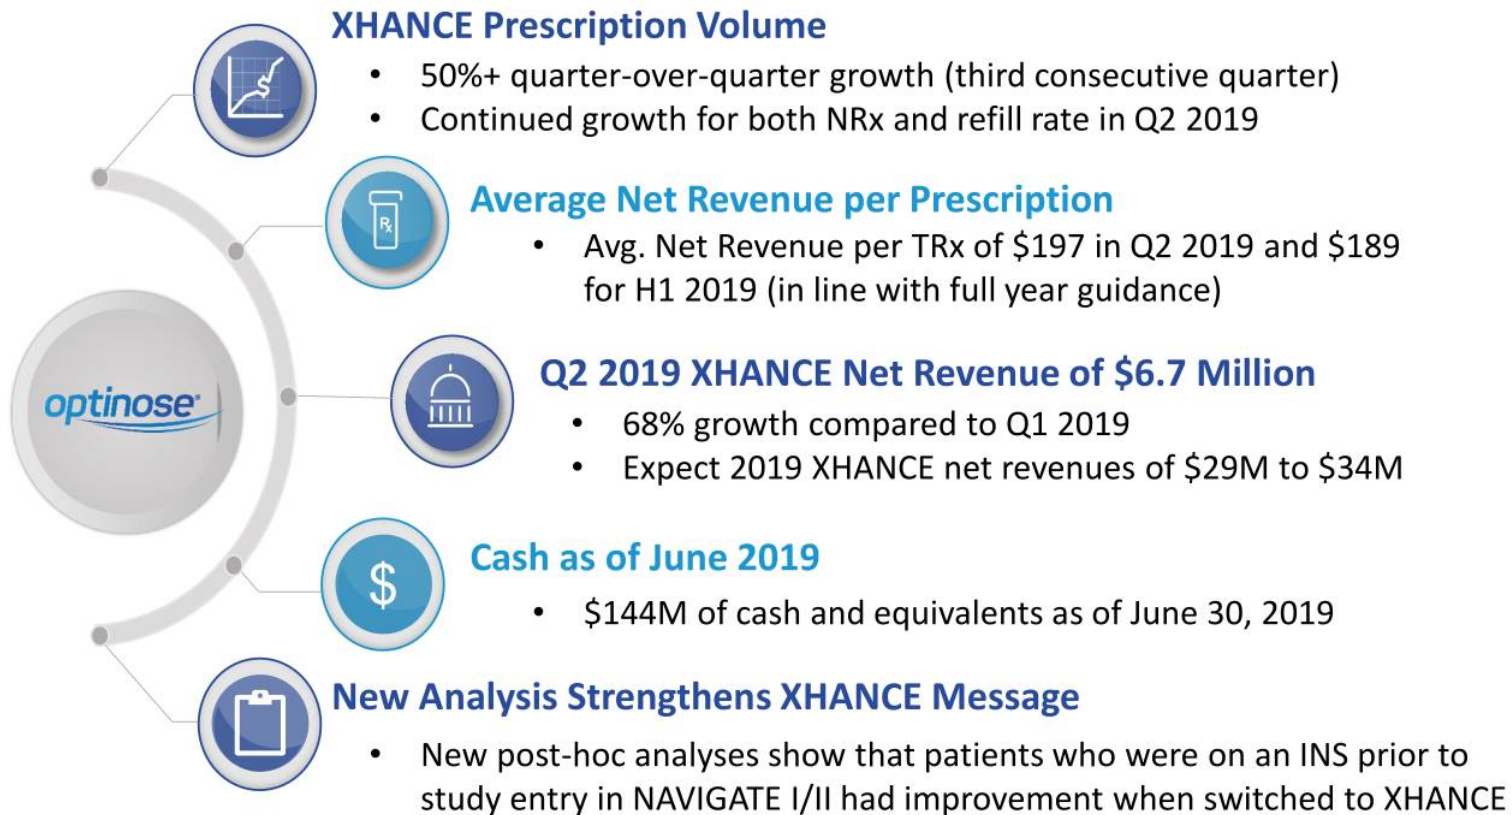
XHANCE Prescription Volume

• 50%+ quarter-over-quarter growth (third consecutive quarter)
• Continued growth for both NRx and refill rate in Q2 2019

Average Net Revenue per Prescription

• Avg. Net Revenue per TRx of \$197 in Q2 2019 and \$189 for H1 2019 (in line with full year guidance)

optinose

Q2 2019 XHANCE Net Revenue of \$6.7 Million

• 68% growth compared to Q1 2019
• Expect 2019 XHANCE net revenues of \$29M to \$34M

Cash as of June 2019

• \$144M of cash and equivalents as of June 30, 2019

New Analysis Strengthens XHANCE Message

• New post-hoc analyses show that patients who were on an INS prior to study entry in NAVIGATE I/II had improvement when switched to XHANCE